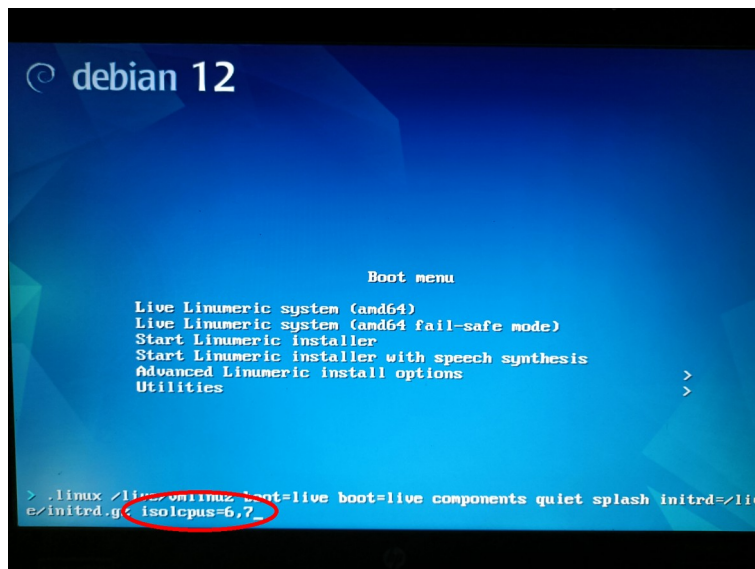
debian 12

Boot menu

Live Linumeric system (amd64)
Live Linumeric system (amd64 fail-safe mode)
Start Linumeric installer
Start Linumeric installer with speech synthesis
Advanced Linumeric install options >
Utilities >

> .linux /live/vmlinuz boot=live boot=live components quiet splash initrd=/live/initrd.gz isolcpus=6,7_